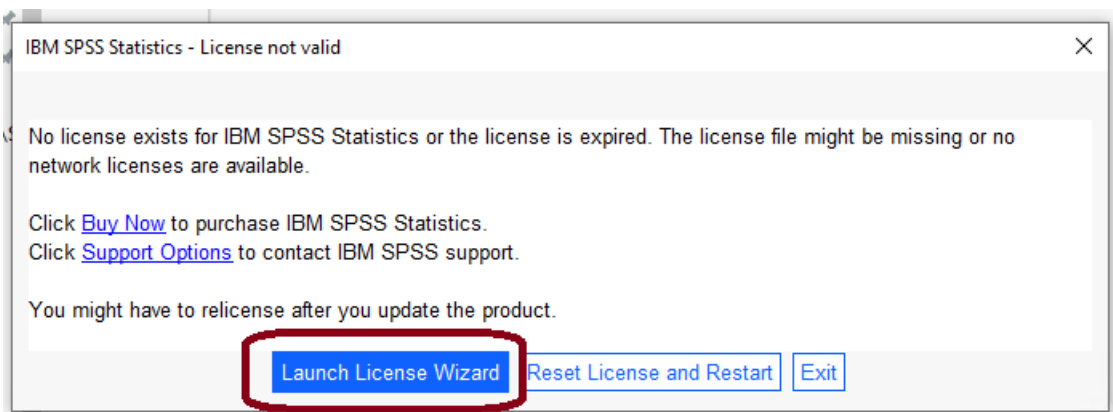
IBM SPSS Statistics - License not valid

×

No license exists for IBM SPSS Statistics or the license is expired. The license file might be missing or no network licenses are available.

Click Buy Now to purchase IBM SPSS Statistics.
Click Support Options to contact IBM SPSS support.

You might have to relicense after you update the product.

Launch License Wizard

Reset License and Restart

Exit